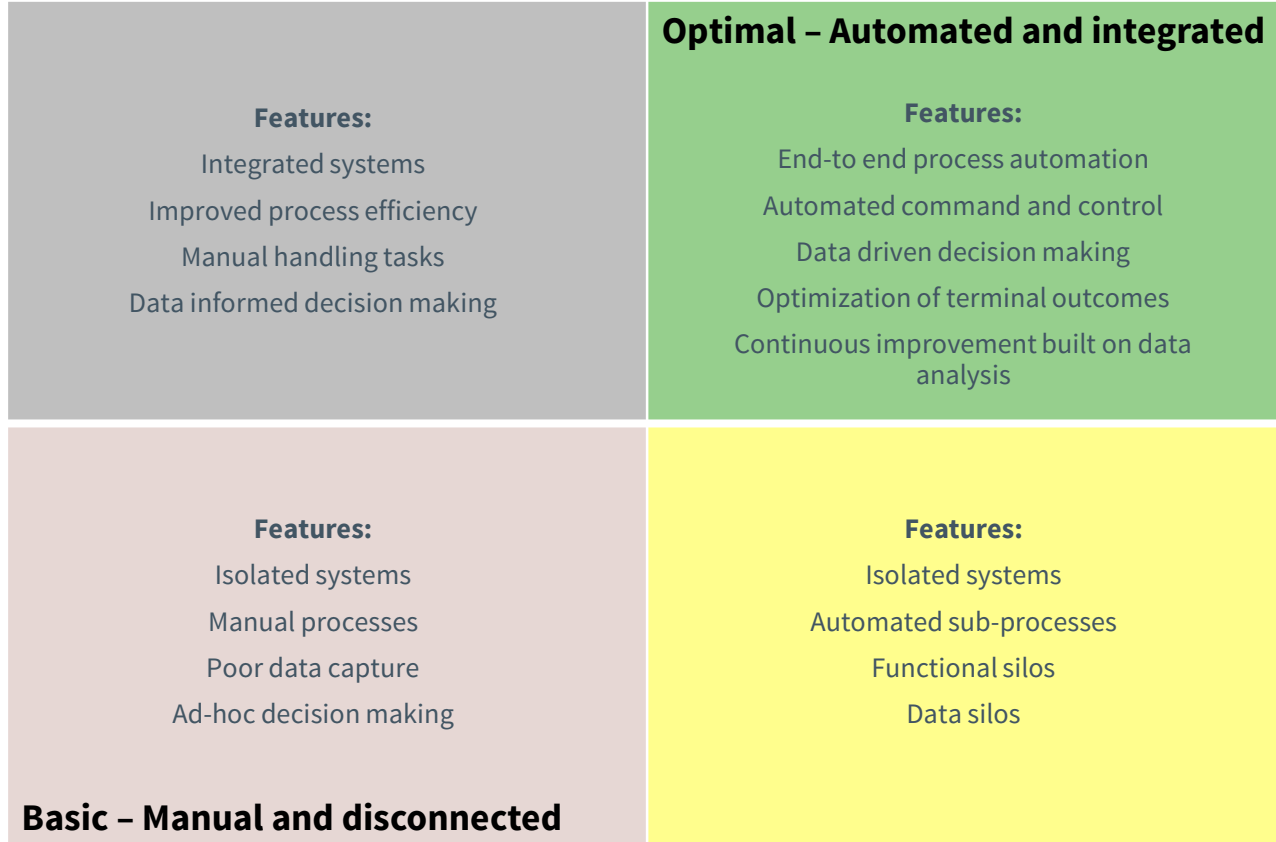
Features:
Integrated systems
Improved process efficiency
Manual handling tasks
Data informed decision making

Optimal – Automated and integrated

Features:
End-to end process automation
Automated command and control
Data driven decision making
Optimization of terminal outcomes
Continuous improvement built on data analysis

Features:
Isolated systems
Manual processes
Poor data capture
Ad-hoc decision making

Basic – Manual and disconnected

Features:
Isolated systems
Automated sub-processes
Functional silos
Data silos